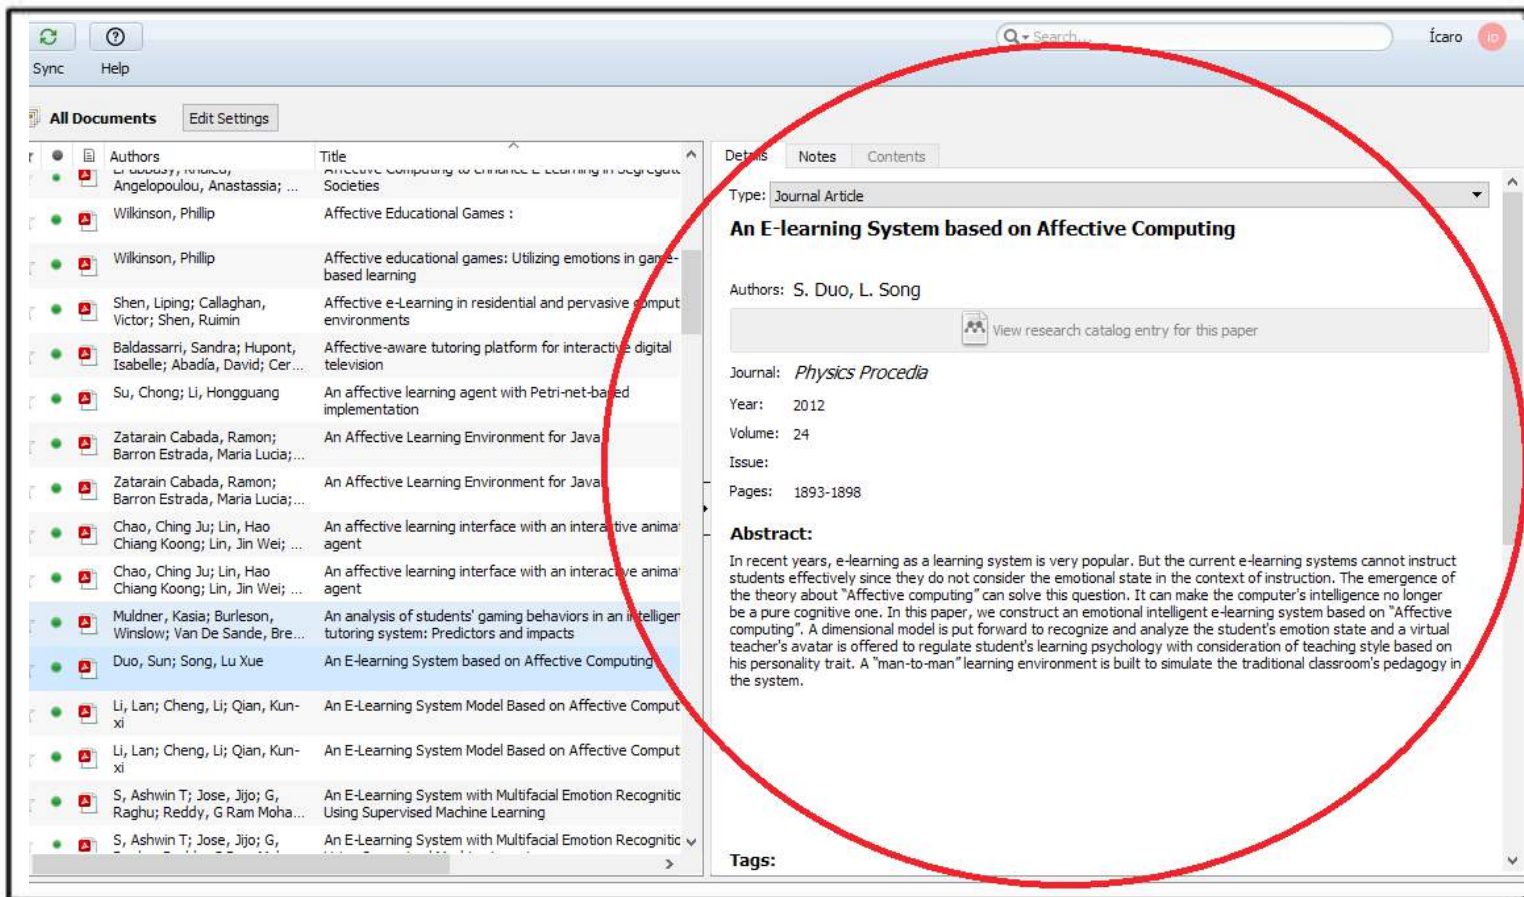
Sync Help

Search...

Ícaro

All Documents Edit Settings

| Authors | Title |
|---|---|
| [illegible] Angelopoulou, Anastassia; ... | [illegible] Societies |
| Wilkinson, Phillip | Affective Educational Games : |
| Wilkinson, Phillip | Affective educational games: Utilizing emotions in game-based learning |
| Shen, Liping; Callaghan, Victor; Shen, Ruimin | Affective e-Learning in residential and pervasive comput environments |
| Baldassarri, Sandra; Hupont, Isabelle; Abadía, David; Cer... | Affective-aware tutoring platform for interactive digital television |
| Su, Chong; Li, Hongguang | An affective learning agent with Petri-net-based implementation |
| Zatarain Cabada, Ramon; Barron Estrada, Maria Lucia;... | An Affective Learning Environment for Java |
| Zatarain Cabada, Ramon; Barron Estrada, Maria Lucia;... | An Affective Learning Environment for Java |
| Chao, Ching Ju; Lin, Hao Chiang Koong; Lin, Jin Wei; ... | An affective learning interface with an interactive anima agent |
| Chao, Ching Ju; Lin, Hao Chiang Koong; Lin, Jin Wei; ... | An affective learning interface with an interactive anima agent |
| Muldner, Kasia; Burleson, Winslow; Van De Sande, Bre... | An analysis of students' gaming behaviors in an intelligen tutoring system: Predictors and impacts |
| Duo, Sun; Song, Lu Xue | An E-learning System based on Affective Computing |
| Li, Lan; Cheng, Li; Qian, Kun-xi | An E-Learning System Model Based on Affective Comput |
| Li, Lan; Cheng, Li; Qian, Kun-xi | An E-Learning System Model Based on Affective Comput |
| S, Ashwin T; Jose, Jijo; G, Raghu; Reddy, G Ram Moha... | An E-Learning System with Multifacial Emotion Recognitic Using Supervised Machine Learning |
| S, Ashwin T; Jose, Jijo; G, | An E-Learning System with Multifacial Emotion Recognitic |

Details Notes Contents

Type: Journal Article

An E-learning System based on Affective Computing

Authors: S. Duo, L. Song

View research catalog entry for this paper

Journal: Physics Procedia

Year: 2012

Volume: 24

Issue:

Pages: 1893-1898

Abstract:

In recent years, e-learning as a learning system is very popular. But the current e-learning systems cannot instruct students effectively since they do not consider the emotional state in the context of instruction. The emergence of the theory about "Affective computing" can solve this question. It can make the computer's intelligence no longer be a pure cognitive one. In this paper, we construct an emotional intelligent e-learning system based on "Affective computing". A dimensional model is put forward to recognize and analyze the student's emotion state and a virtual teacher's avatar is offered to regulate student's learning psychology with consideration of teaching style based on his personality trait. A "man-to-man" learning environment is built to simulate the traditional classroom's pedagogy in the system.

Tags: